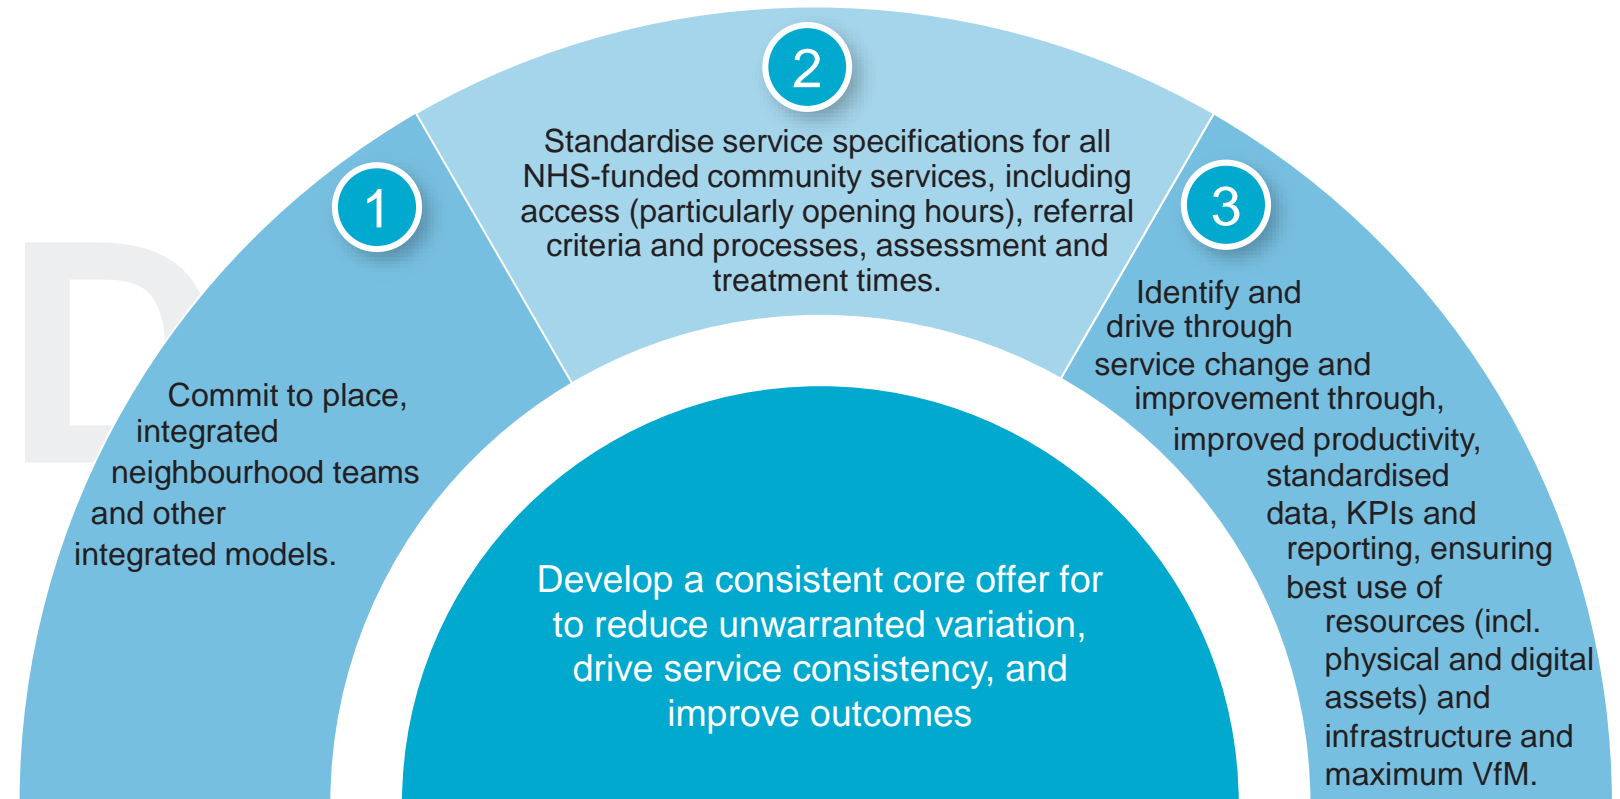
1

Commit to place, integrated neighbourhood teams and other integrated models.

2

Standardise service specifications for all NHS-funded community services, including access (particularly opening hours), referral criteria and processes, assessment and treatment times.

3

Identify and drive through service change and improvement through, improved productivity, standardised data, KPIs and reporting, ensuring best use of resources (incl. physical and digital assets) and infrastructure and maximum VfM.

Develop a consistent core offer for to reduce unwarranted variation, drive service consistency, and improve outcomes